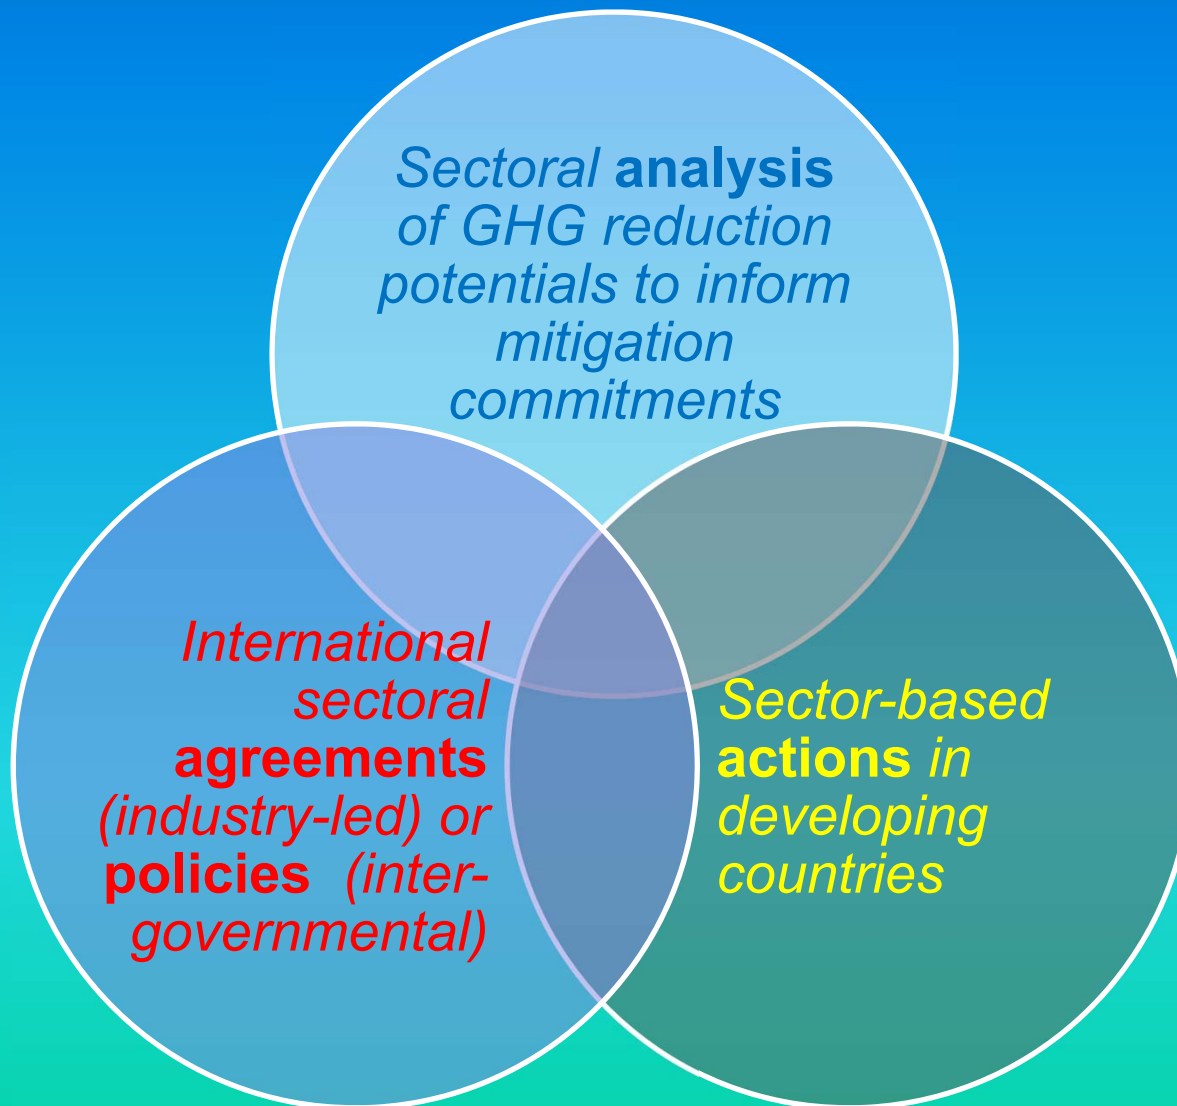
Sectoral analysis of GHG reduction potentials to inform mitigation commitments

International sectoral agreements (industry-led) or policies (inter-governmental)

Sector-based actions in developing countries